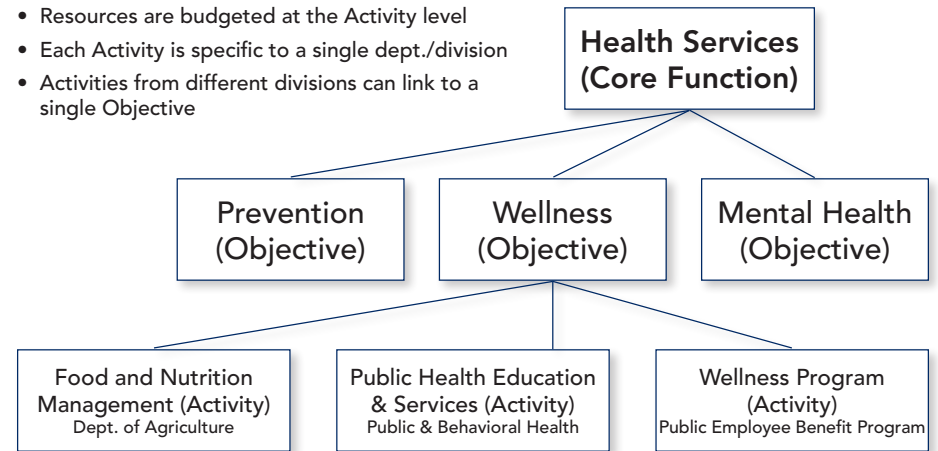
• Resources are budgeted at the Activity level
• Each Activity is specific to a single dept./division
• Activities from different divisions can link to a single Objective

Health Services (Core Function)

Prevention (Objective)

Wellness (Objective)

Mental Health (Objective)

Food and Nutrition Management (Activity)
Dept. of Agriculture

Public Health Education & Services (Activity)
Public & Behavioral Health

Wellness Program (Activity)
Public Employee Benefit Program